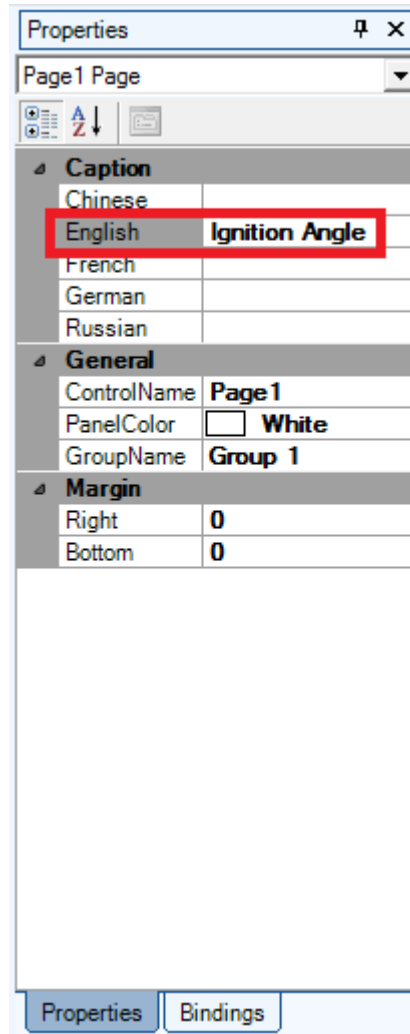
Properties

Page1 Page

| Caption | |
|---|---|
| Chinese | |
| English | Ignition Angle |
| French | |
| German | |
| Russian | |

| General | |
|---|---|
| ControlName | Page1 |
| PanelColor | White |
| GroupName | Group 1 |

| Margin | |
|---|---|
| Right | 0 |
| Bottom | 0 |

Properties Bindings